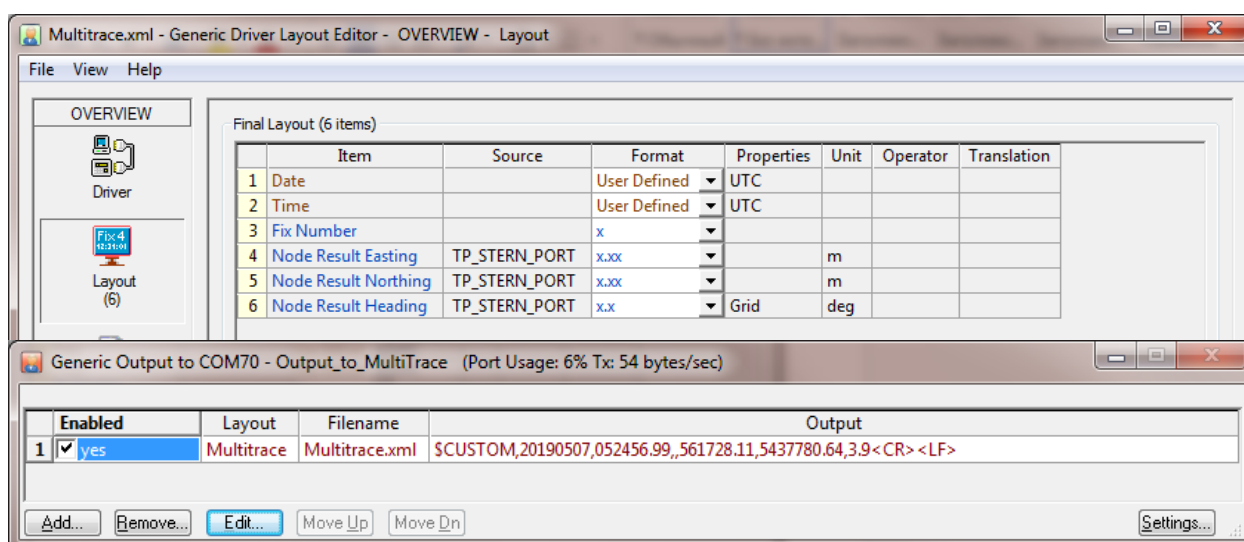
Multitrace.xml - Generic Driver Layout Editor - OVERVIEW - Layout

File View Help

OVERVIEW

Driver

Fix 4
12:31:01

Layout
(6)

Final Layout (6 items)

| | Item | Source | Format | Properties | Unit | Operator | Translation |
|---|---|---|---|---|---|---|---|
| 1 | Date | | User Defined | UTC | | | |
| 2 | Time | | User Defined | UTC | | | |
| 3 | Fix Number | | x | | | | |
| 4 | Node Result Easting | TP_STERN_PORT | x.xx | | m | | |
| 5 | Node Result Northing | TP_STERN_PORT | x.xx | | m | | |
| 6 | Node Result Heading | TP_STERN_PORT | x.x | Grid | deg | | |

Generic Output to COM70 - Output_to_MultiTrace (Port Usage: 6% Tx: 54 bytes/sec)

| | Enabled | Layout | Filename | Output |
|---|---|---|---|---|
| 1 | yes | Multitrace | Multitrace.xml | $CUSTOM,20190507,052456.99,,561728.11,5437780.64,3.9<CR><LF> |

Add... Remove... Edit... Move Up Move Dn Settings...